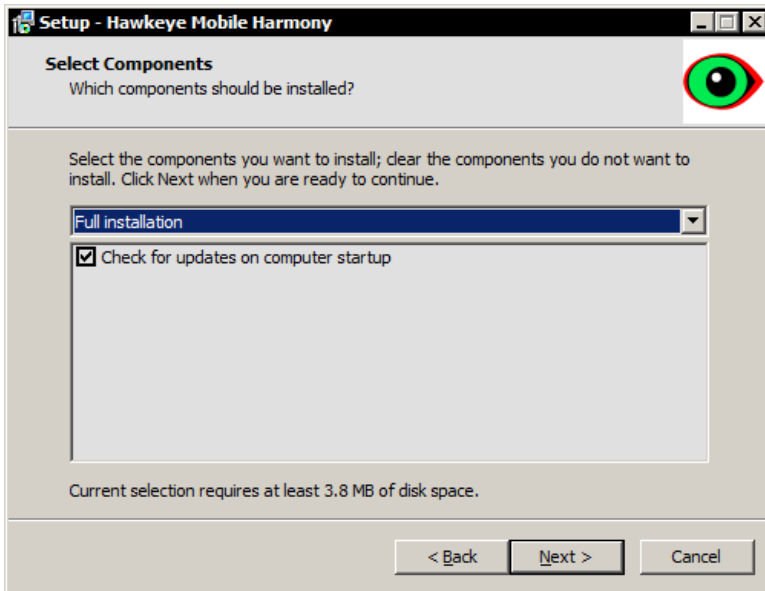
Setup - Hawkeye Mobile Harmony

Select Components
Which components should be installed?

Select the components you want to install; clear the components you do not want to install. Click Next when you are ready to continue.

Full installation

Check for updates on computer startup

Current selection requires at least 3.8 MB of disk space.

< Back
Next >
Cancel